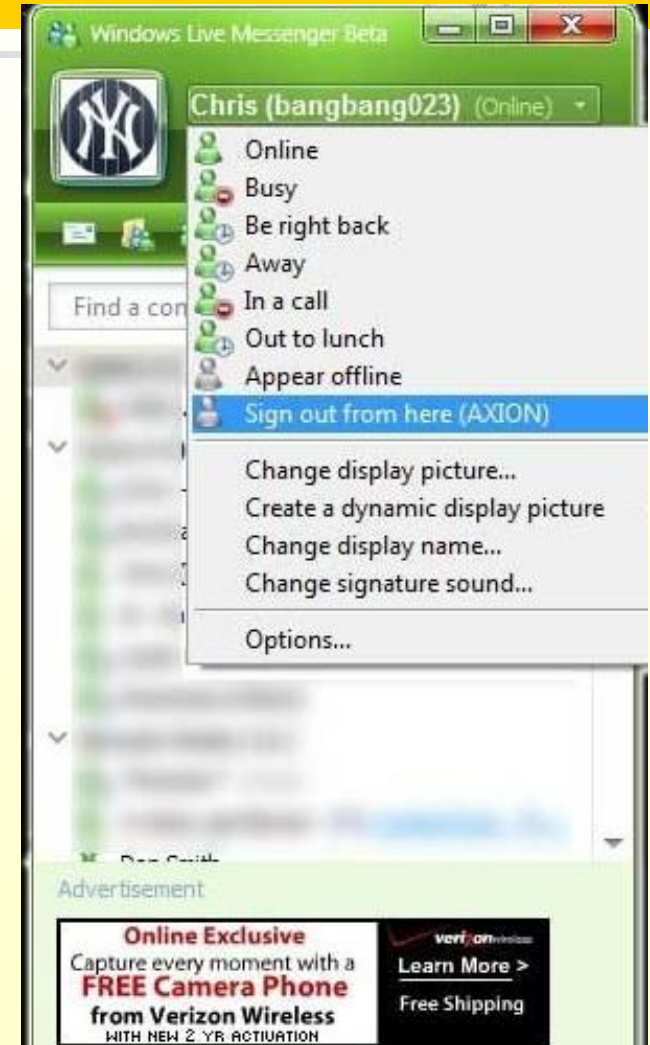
Windows Live Messenger Beta

Chris (bangbang023) (Online)

Find a con

Online
Busy
Be right back
Away
In a call
Out to lunch
Appear offline
Sign out from here (AXION)

Change display picture...
Create a dynamic display picture
Change display name...
Change signature sound...

Options...

Don Smith

Advertisement

Online Exclusive
Capture every moment with a
FREE Camera Phone
from Verizon Wireless
WITH NEW 2 YR ACTIVATION

verizonwireless
Learn More >
Free Shipping